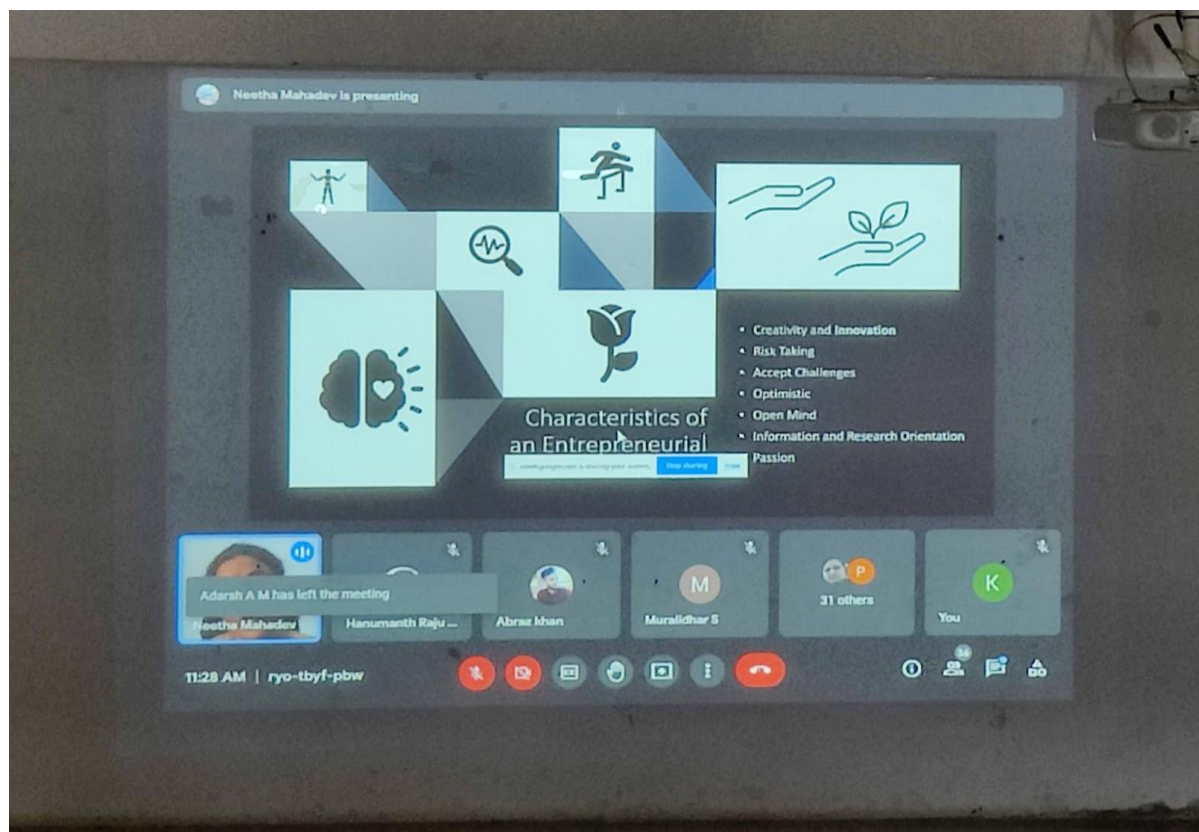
Neetha Mahadev is presenting

Characteristics of an Entrepreneurial

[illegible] is sharing your screen. Stop sharing Hide

- Creativity and Innovation
- Risk Taking
- Accept Challenges
- Optimistic
- Open Mind
- Information and Research Orientation
- Passion

Adarsh A M has left the meeting

Neetha Mahadev

Hanumanth Raju ...

Abraz khan

M
Muralidhar S

P
31 others

K
You

11:28 AM | ryo-tbyf-pbw

34